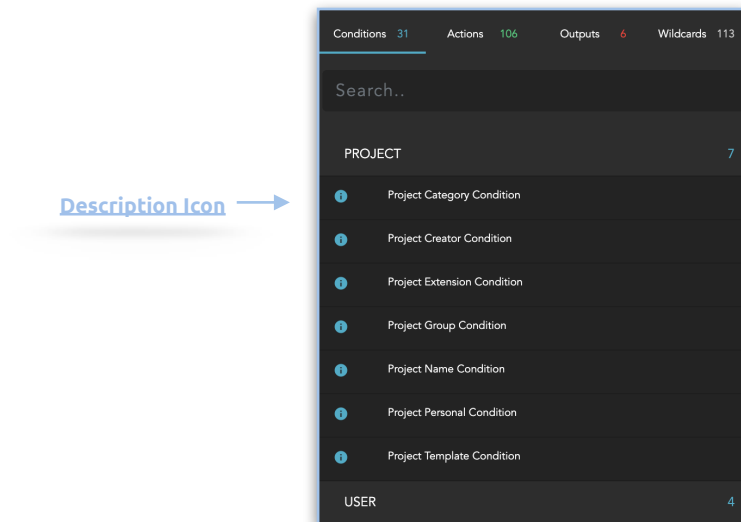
Description Icon

Conditions 31 Actions 106 Outputs 6 Wildcards 113

Search..

PROJECT 7

Project Category Condition

Project Creator Condition

Project Extension Condition

Project Group Condition

Project Name Condition

Project Personal Condition

Project Template Condition

USER 4